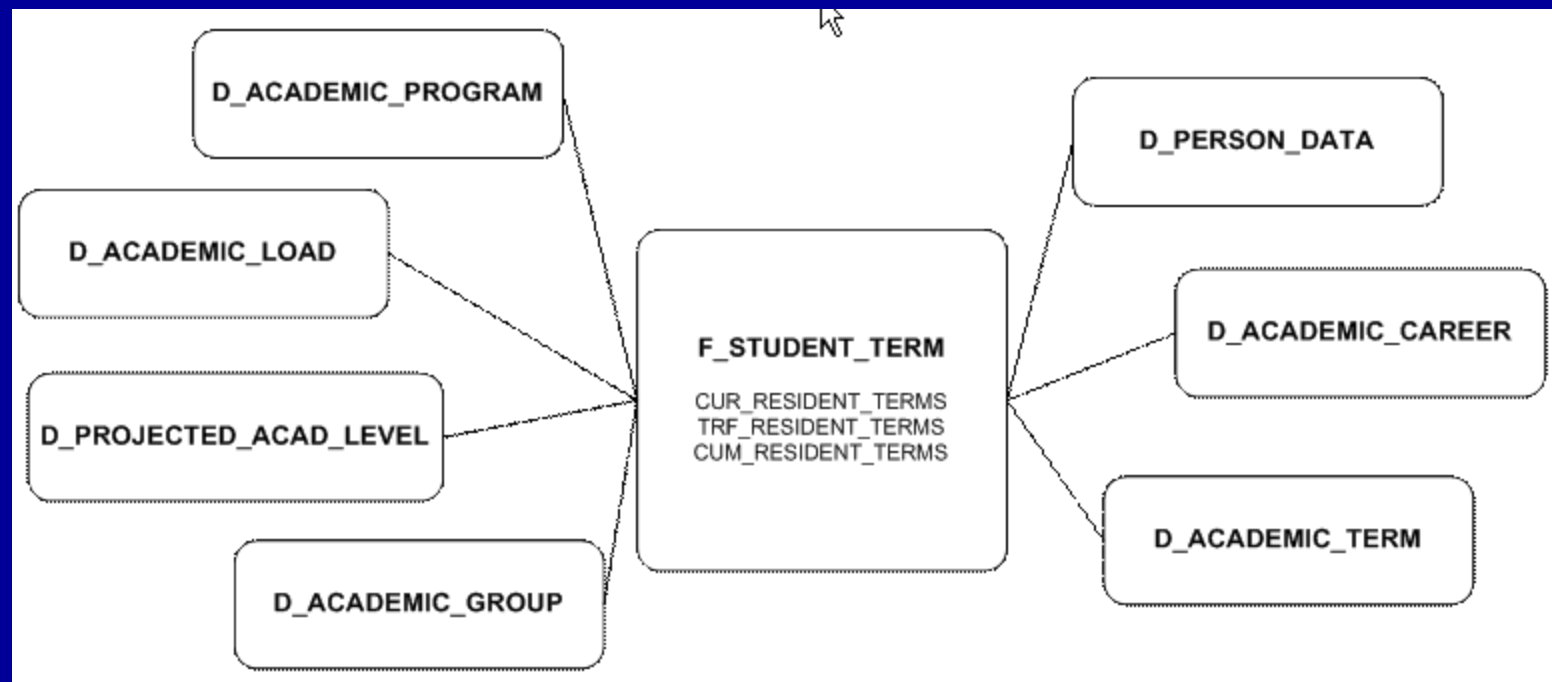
D_ACADEMIC_PROGRAM

D_ACADEMIC_LOAD

D_PROJECTED_ACAD_LEVEL

D_ACADEMIC_GROUP

F_STUDENT_TERM

CUR_RESIDENT_TERMS
TRF_RESIDENT_TERMS
CUM_RESIDENT_TERMS

D_PERSON_DATA

D_ACADEMIC_CAREER

D_ACADEMIC_TERM